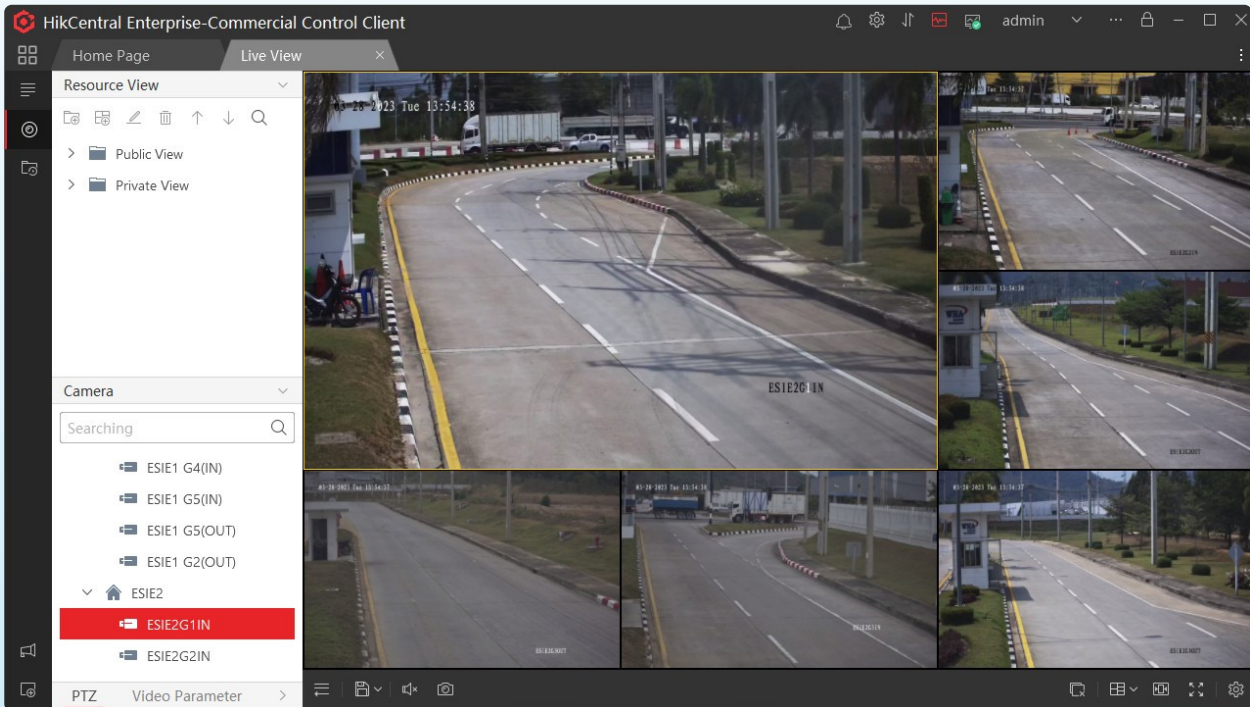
HikCentral Enterprise-Commercial Control Client

admin

Home Page

Live View

Resource View

Public View

Private View

Camera

Searching

ESIE1 G4(IN)

ESIE1 G5(IN)

ESIE1 G5(OUT)

ESIE1 G2(OUT)

ESIE2

ESIE2G1IN

ESIE2G2IN

PTZ

Video Parameter

03-28-2023 Tue 13:54:38

ESIE2G1IN

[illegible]

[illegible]

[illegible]

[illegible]

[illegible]